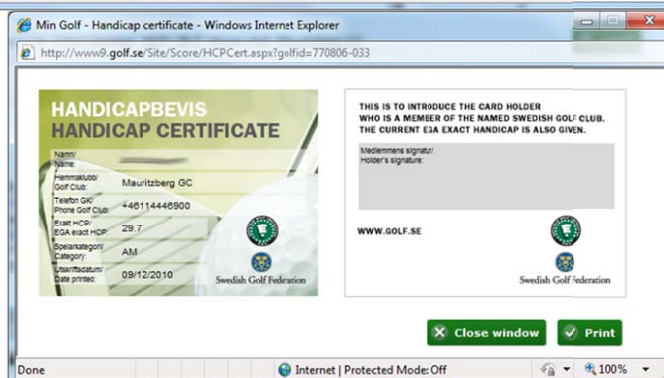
Min Golf - Handicap certificate - Windows Internet Explorer

http://www9.golf.se/Site/Score/HCPCert.aspx?golfid=770806-033

HANDICAPBEVIS
HANDICAP CERTIFICATE

| | |
|---|---|
| Namn/ Name: | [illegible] |
| Hemmaklubb/ Golf Club: | Mauritzberg GC |
| Telefon GK/ Phone Golf Club: | +46114446900 |
| Exakt HCP/ EGA exact HCP: | 29.7 |
| Spelarkategori/ Category: | AM |
| Utskriftsdatum/ Date printed: | 09/12/2010 |

Swedish Golf Federation

THIS IS TO INTRODUCE THE CARD HOLDER WHO IS A MEMBER OF THE NAMED SWEDISH GOLF CLUB. THE CURRENT EGA EXACT HANDICAP IS ALSO GIVEN.

Medlemmens signatur/
Holder's signature:

WWW.GOLF.SE

Swedish Golf Federation

Close window

Print

Done

Internet | Protected Mode: Off

100%